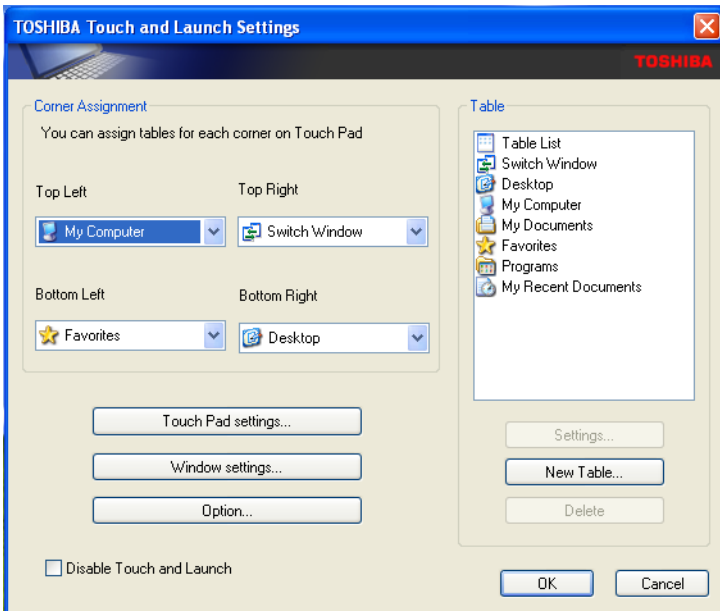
TOSHIBA Touch and Launch Settings

TOSHIBA

Corner Assignment

You can assign tables for each corner on Touch Pad

Top Left

My Computer

Top Right

Switch Window

Bottom Left

Favorites

Bottom Right

Desktop

Touch Pad settings...

Window settings...

Option...

Disable Touch and Launch

Table

Table List
Switch Window
Desktop
My Computer
My Documents
Favorites
Programs
My Recent Documents

Settings...

New Table...

Delete

OK

Cancel